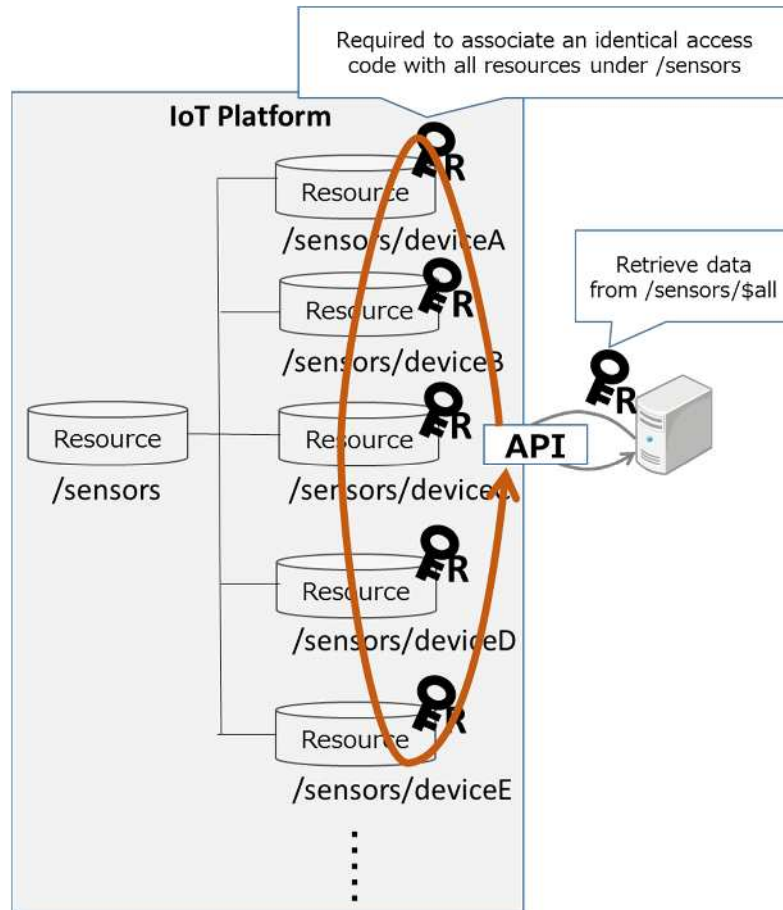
Required to associate an identical access code with all resources under /sensors

IoT Platform

Resource
/sensors

Resource
/sensors/deviceA
R

Resource
/sensors/deviceB
R

Resource
/sensors/device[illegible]
R

Resource
/sensors/deviceD
R

Resource
/sensors/deviceE
R

API

Retrieve data from /sensors/$all

R